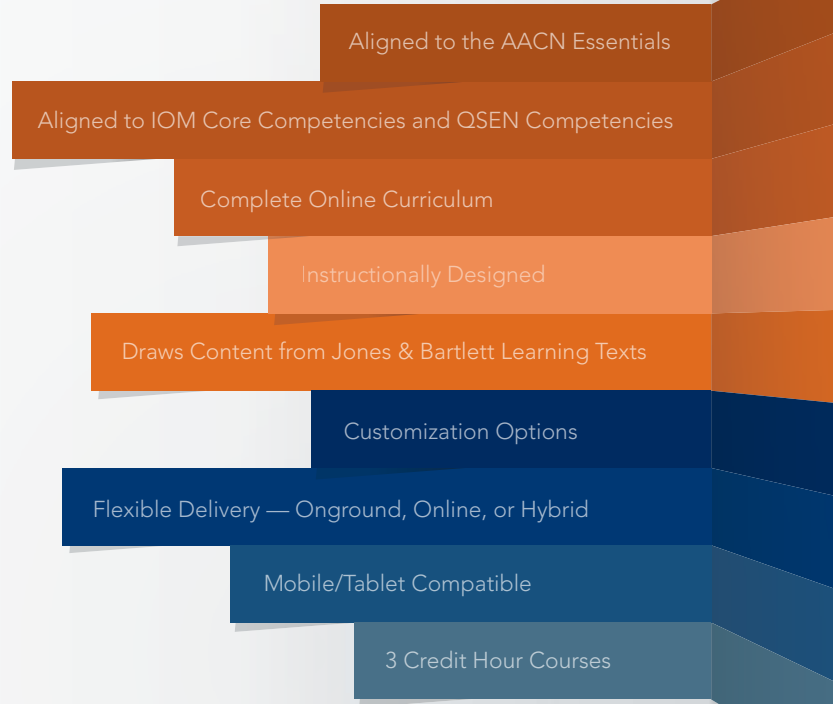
Aligned to the AACN Essentials

Aligned to IOM Core Competencies and QSEN Competencies

Complete Online Curriculum

Instructionally Designed

Draws Content from Jones & Bartlett Learning Texts

Customization Options

Flexible Delivery — Onground, Online, or Hybrid

Mobile/Tablet Compatible

3 Credit Hour Courses